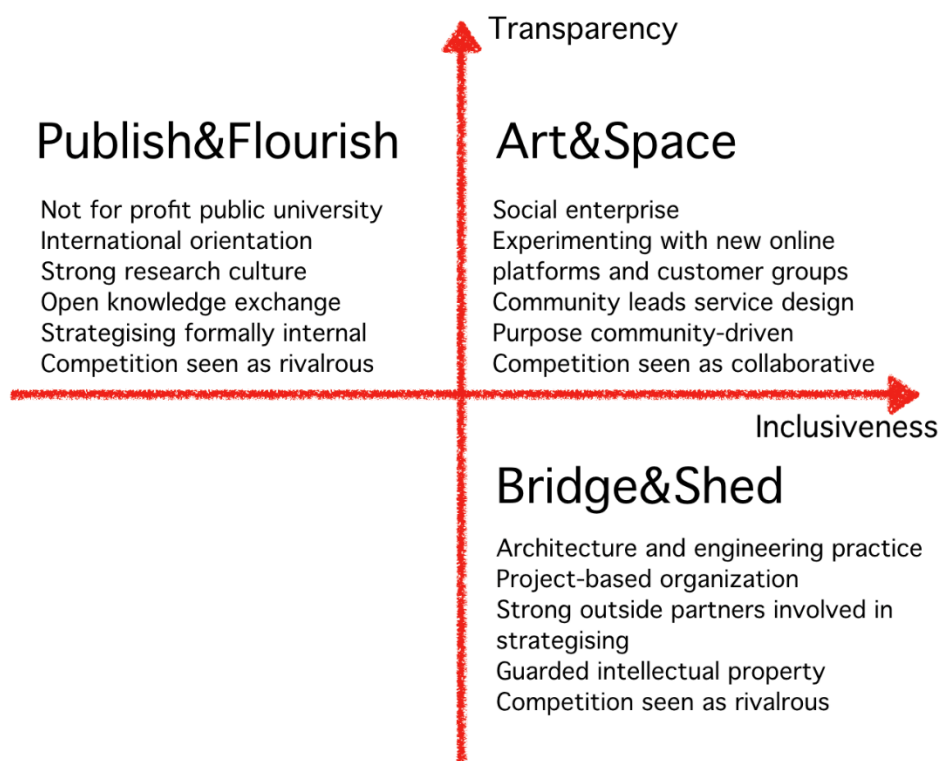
Transparency

Publish&Flourish

Not for profit public university
International orientation
Strong research culture
Open knowledge exchange
Strategising formally internal
Competition seen as rivalrous

Art&Space

Social enterprise
Experimenting with new online platforms and customer groups
Community leads service design
Purpose community-driven
Competition seen as collaborative

Inclusiveness

Bridge&Shed

Architecture and engineering practice
Project-based organization
Strong outside partners involved in strategising
Guarded intellectual property
Competition seen as rivalrous